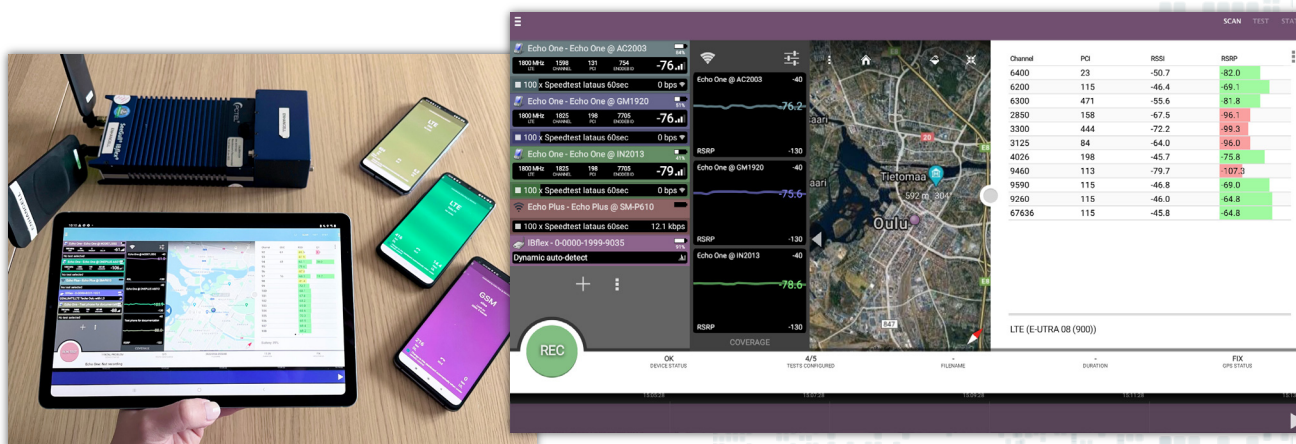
SCAN TEST STAT

Echo One - Echo One @ AC2003
1800 MHz LTE 1598 CHANNEL 131 PCI 754 ENODEB ID -76
100 x Speedtest lataus 60sec 0 bps
Echo One - Echo One @ GM1920
1800 MHz LTE 1825 CHANNEL 198 PCI 7705 ENODEB ID -76
100 x Speedtest lataus 60sec 0 bps
Echo One - Echo One @ IN2013
1800 MHz LTE 1825 CHANNEL 198 PCI 7705 ENODEB ID -79
100 x Speedtest lataus 60sec 0 bps
Echo Plus - Echo Plus @ SM-P610
100 x Speedtest lataus 60sec 12.1 kbps
IBflex - 0-0000-1999-9035
Dynamic auto-detect

Echo One @ AC2003 -40
-76.2
RSRP -130
Echo One @ GM1920 -40
-75.6
RSRP -130
Echo One @ IN2013 -40
-78.6
RSRP -130
COVERAGE

Tietomaa
Oulu
20
592 m
847

| Channel | PCI | RSSI | RSRP |
|---|---|---|---|
| 6400 | 23 | -50.7 | -82.0 |
| 6200 | 115 | -46.4 | -69.1 |
| 6300 | 471 | -55.6 | -81.8 |
| 2850 | 158 | -67.5 | -96.1 |
| 3300 | 444 | -72.2 | -99.3 |
| 3125 | 84 | -64.0 | -96.0 |
| 4026 | 198 | -45.7 | -75.8 |
| 9460 | 113 | -79.7 | -107.3 |
| 9590 | 115 | -46.8 | -69.0 |
| 9260 | 115 | -46.0 | -64.8 |
| 67636 | 115 | -45.8 | -64.8 |

LTE (E-UTRA 08 (900))

REC
OK DEVICE STATUS
4/5 TESTS CONFIGURED
- FILENAME
- DURATION
FIX GPS STATUS

LTE
LTE
GSM